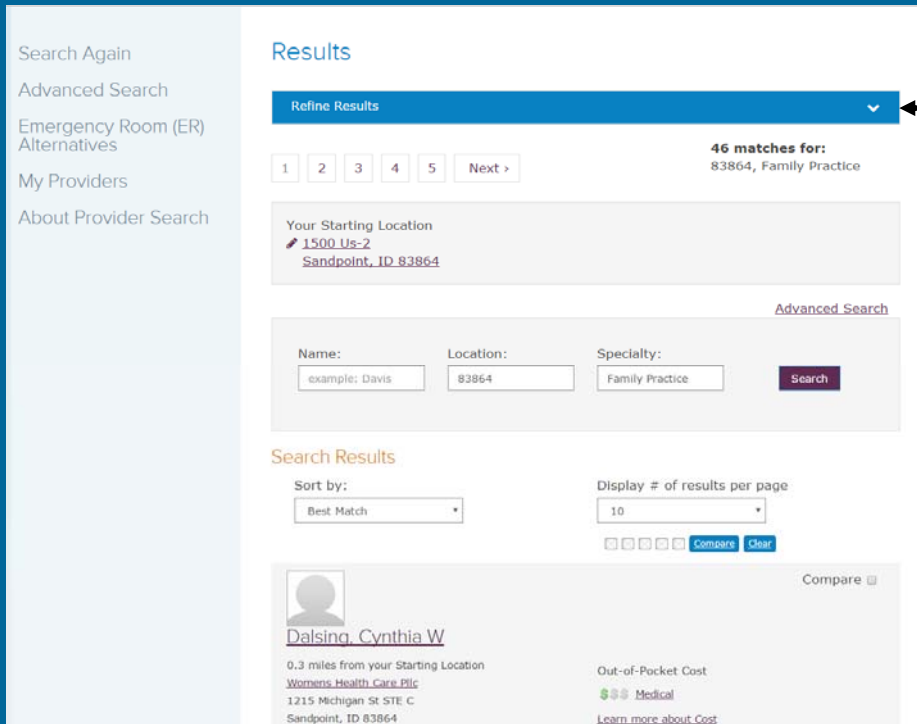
Search Again
Advanced Search
Emergency Room (ER) Alternatives
My Providers
About Provider Search

Results

Refine Results

1 2 3 4 5 Next ›

46 matches for:
83864, Family Practice

Your Starting Location
1500 Us-2
Sandpoint, ID 83864

Advanced Search

Name: example: Davis
Location: 83864
Specialty: Family Practice
Search

Search Results

Sort by: Best Match
Display # of results per page 10

Compare Clear

Compare

Dalsing, Cynthia W

0.3 miles from your Starting Location
Womens Health Care Pllc
1215 Michigan St STE C
Sandpoint, ID 83864

Out-of-Pocket Cost
$$$ Medical
Learn more about Cost